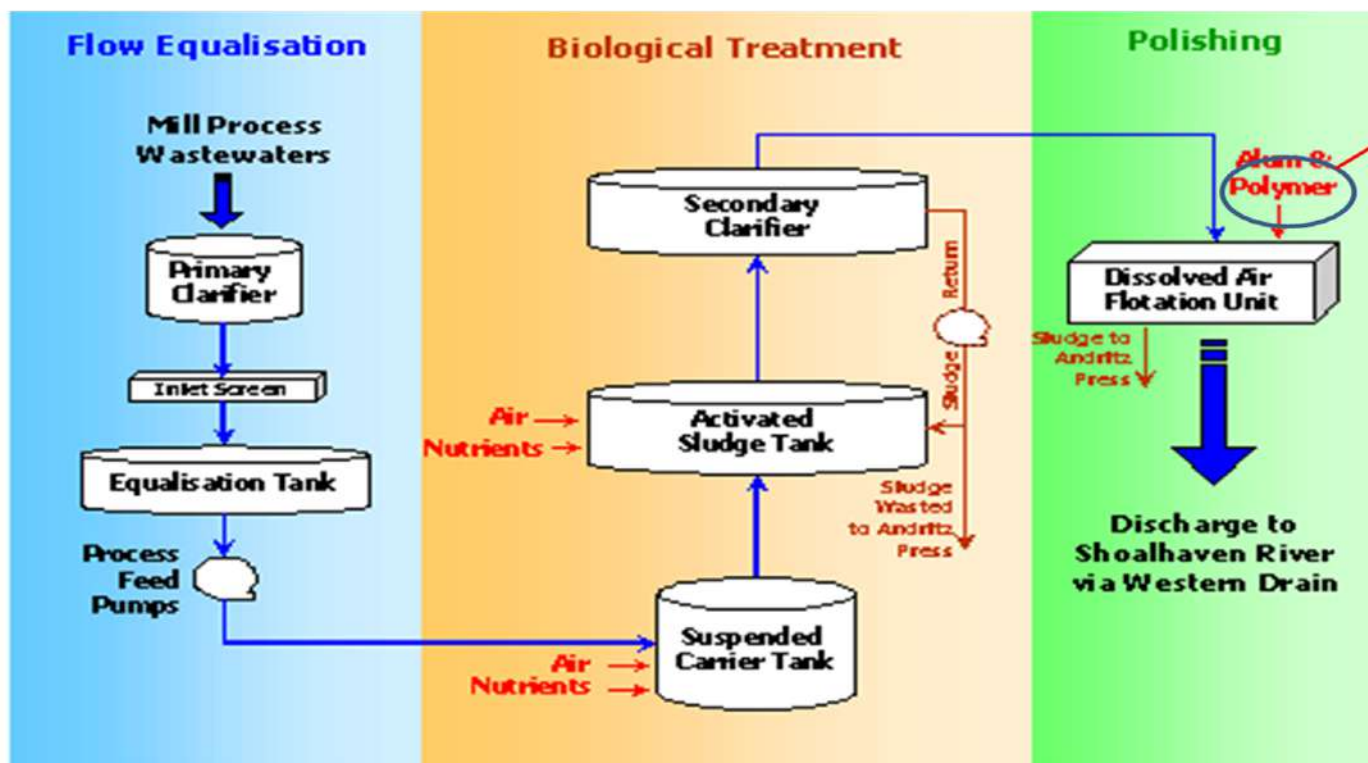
Flow Equalisation

Biological Treatment

Polishing

Mill Process Wastewaters

Primary Clarifier

Inlet Screen

Equalisation Tank

Process Feed Pumps

Secondary Clarifier

Sludge Return

Air

Nutrients

Activated Sludge Tank

Sludge Wasted to Andritz Press

Air

Nutrients

Suspended Carrier Tank

Alum &

Polymer

Dissolved Air Flotation Unit

Sludge to Andritz Press

Discharge to Shoalhaven River via Western Drain